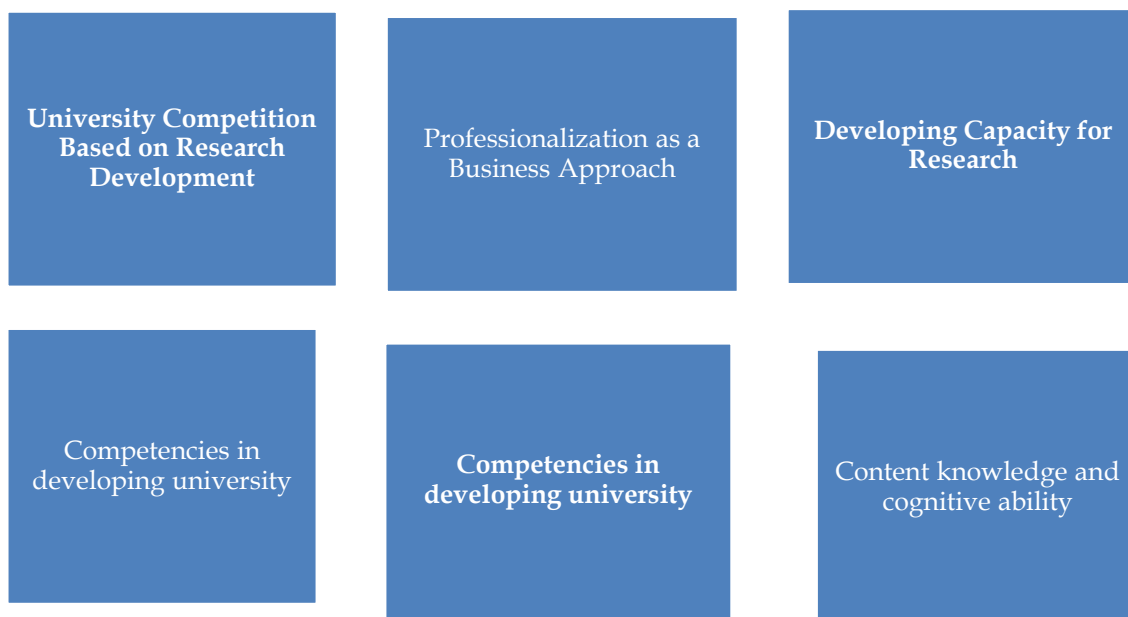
University Competition Based on Research Development

Professionalization as a Business Approach

Developing Capacity for Research

Competencies in developing university

Competencies in developing university

Content knowledge and cognitive ability